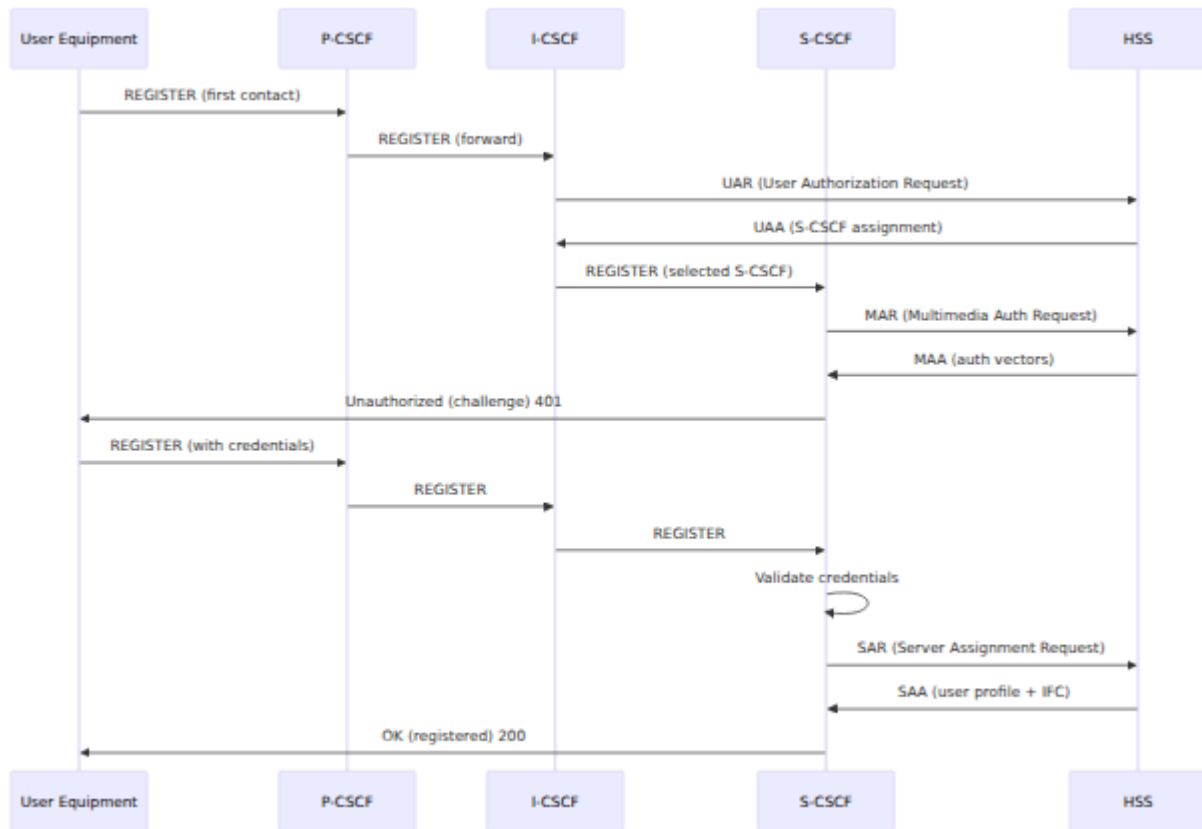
User Equipment
P-CSCF
I-CSCF
S-CSCF
HSS

REGISTER (first contact)
REGISTER (forward)
UAR (User Authorization Request)
UAA (S-CSCF assignment)
REGISTER (selected S-CSCF)
MAR (Multimedia Auth Request)
MAA (auth vectors)
Unauthorized (challenge) 401
REGISTER (with credentials)
REGISTER
REGISTER
Validate credentials
SAR (Server Assignment Request)
SAA (user profile + IFC)
OK (registered) 200

User Equipment
P-CSCF
I-CSCF
S-CSCF
HSS